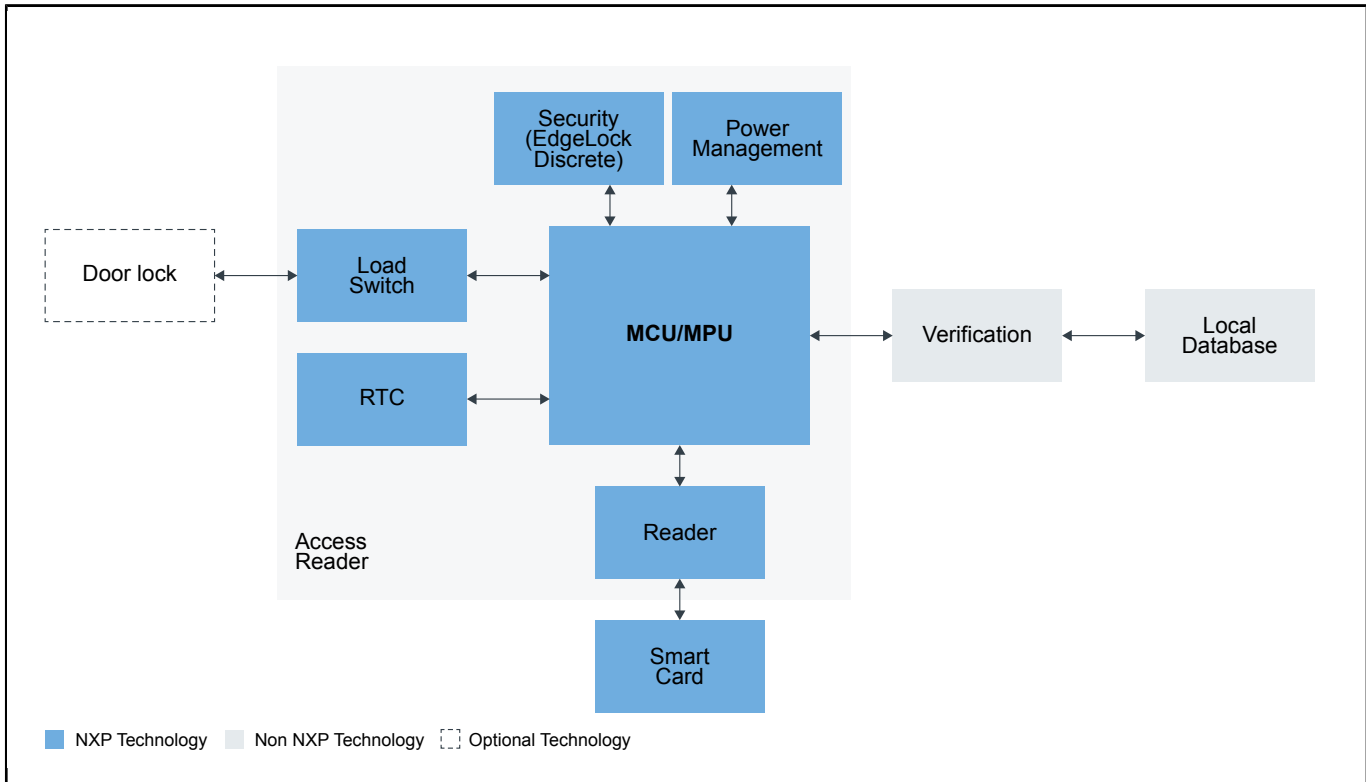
Security (EdgeLock Discrete)

Power Management

Door lock

Load Switch

MCU/MPU

Verification

Local Database

RTC

Reader

Access Reader

Smart Card

NXP Technology
Non NXP Technology
Optional Technology